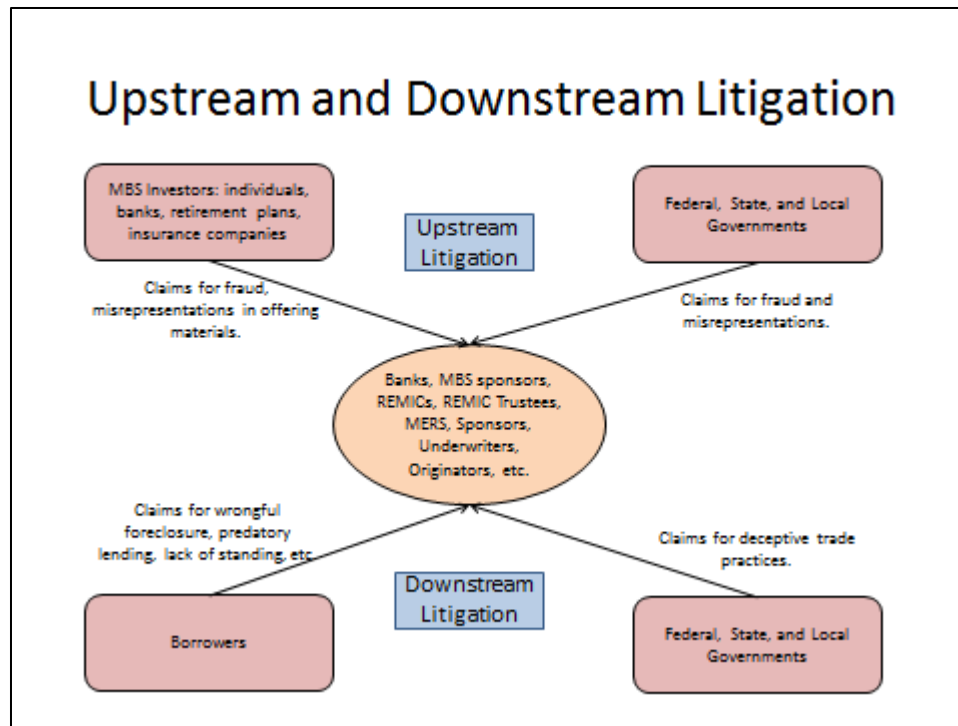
Upstream and Downstream Litigation

MBS Investors: individuals, banks, retirement plans, insurance companies

Upstream Litigation

Federal, State, and Local Governments

Claims for fraud, misrepresentations in offering materials.

Claims for fraud and misrepresentations.

Banks, MBS sponsors, REMICs, REMIC Trustees, MERS, Sponsors, Underwriters, Originators, etc.

Claims for wrongful foreclosure, predatory lending, lack of standing, etc.

Claims for deceptive trade practices.

Downstream Litigation

Borrowers

Federal, State, and Local Governments